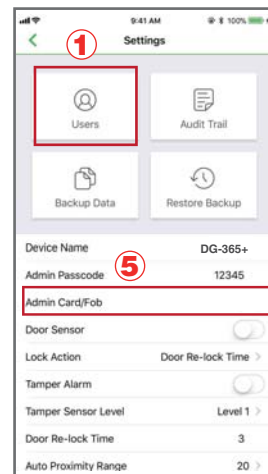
9:41 AM
100%
Settings
①
Users
Audit Trail
Backup Data
Restore Backup
Device Name DG-365+
⑤
Admin Passcode 12345
Admin Card/Fob
Door Sensor
Lock Action Door Re-lock Time >
Tamper Alarm
Tamper Sensor Level Level 1 >
Door Re-lock Time 3
Auto Proximity Range 20 >